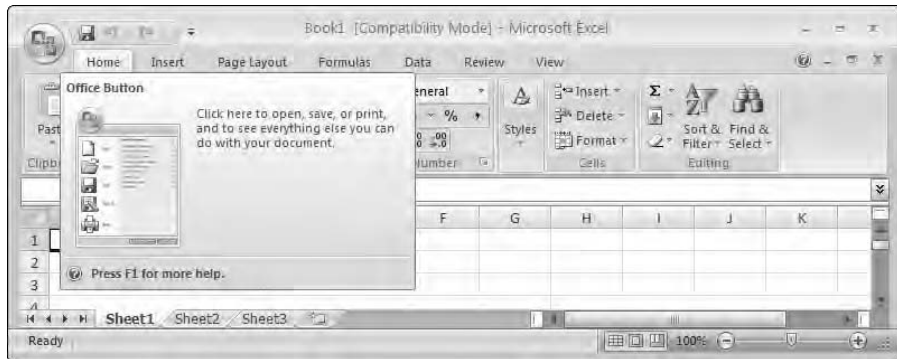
Book1 [Compatibility Mode] - Microsoft Excel

Home Insert Page Layout Formulas Data Review View

Office Button

Click here to open, save, or print, and to see everything else you can do with your document.

Press F1 for more help.

Past
Clipb

eneral
% ,
.00 .0
umber

Styles

Insert
Delete
Format
Cells

Σ
Sort & Filter
Find & Select
Editing

F G H I J K

1
2
3
4

Sheet1 Sheet2 Sheet3

Ready 100%